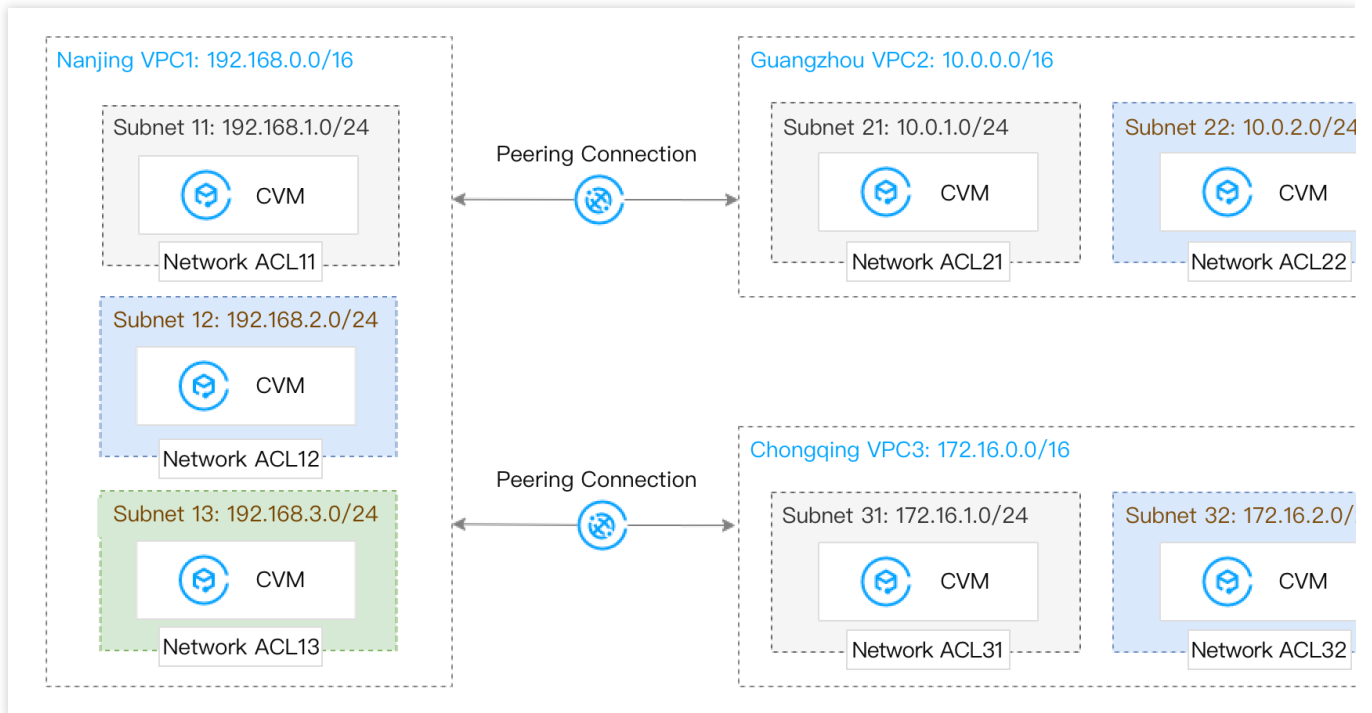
Nanjing VPC1: 192.168.0.0/16

Subnet 11: 192.168.1.0/24

CVM

Network ACL11

Subnet 12: 192.168.2.0/24

CVM

Network ACL12

Subnet 13: 192.168.3.0/24

CVM

Network ACL13

Peering Connection

Peering Connection

Guangzhou VPC2: 10.0.0.0/16

Subnet 21: 10.0.1.0/24

CVM

Network ACL21

Subnet 22: 10.0.2.0/24

CVM

Network ACL22

Chongqing VPC3: 172.16.0.0/16

Subnet 31: 172.16.1.0/24

CVM

Network ACL31

Subnet 32: 172.16.2.0/

CVM

Network ACL32